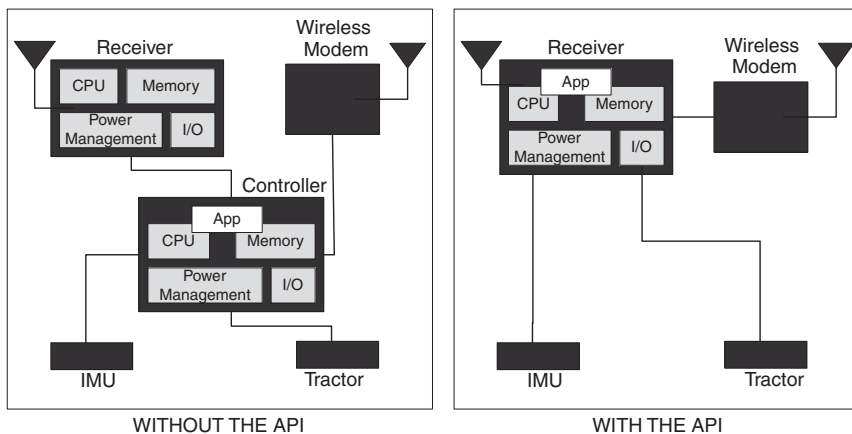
Receiver

CPU

Memory

Power Management

I/O

Wireless Modem

Controller

App

CPU

Memory

Power Management

I/O

IMU

Tractor

WITHOUT THE API

Receiver

App

CPU

Memory

Power Management

I/O

Wireless Modem

IMU

Tractor

WITH THE API